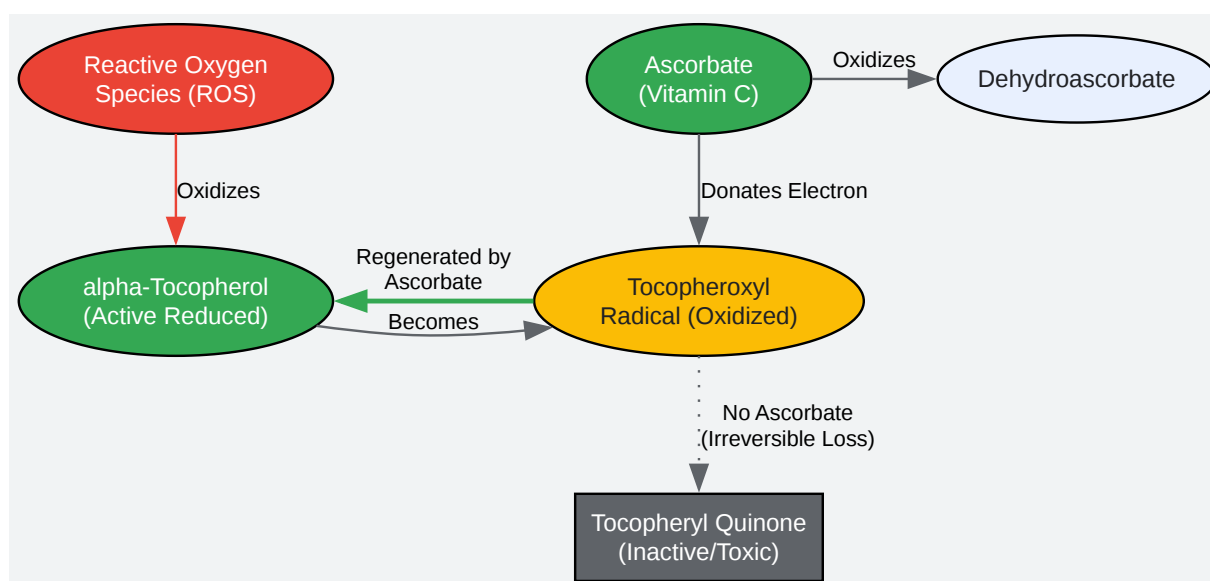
Reactive Oxygen Species (ROS)

Ascorbate (Vitamin C)

Oxidizes

Dehydroascorbate

Oxidizes

Donates Electron

Regenerated by Ascorbate

alpha-Tocopherol (Active Reduced)

Becomes

Tocopheroxyl Radical (Oxidized)

No Ascorbate (Irreversible Loss)

Tocopheryl Quinone (Inactive/Toxic)